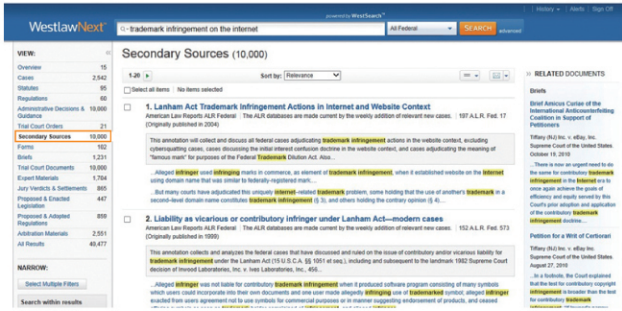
WestlawNext

powered by WestSearch

trademark infringement on the internet

All Federal

SEARCH

advanced

History | Alerts | Sign Off

VIEW:

| | |
|---|---|
| Overview | 15 |
| Cases | 2,542 |
| Statutes | 95 |
| Regulations | 60 |
| Administrative Decisions & Guidance | 10,000 |
| Trial Court Orders | 21 |
| Secondary Sources | 10,000 |
| Forms | 182 |
| Briefs | 1,231 |
| Trial Court Documents | 10,000 |
| Expert Materials | 1,764 |
| Jury Verdicts & Settlements | 865 |
| Proposed & Enacted Legislation | 477 |
| Proposed & Adopted Regulations | 859 |
| Arbitration Materials | 2,551 |
| All Results | 49,477 |

NARROW:

Select Multiple Filters

Search within results

Secondary Sources (10,000)

1-20

Sort by: Relevance

Select all items | No items selected

1. Lanham Act Trademark Infringement Actions in Internet and Website Context

American Law Reports ALR Federal | The ALR databases are made current by the weekly addition of relevant new cases. | 197 A.L.R. Fed. 17 (Originally published in 2004)

This annotation will collect and discuss all federal cases adjudicating trademark infringement actions in the website context, excluding cybersquatting cases, cases discussing the initial interest confusion doctrine in the website context, and cases adjudicating the meaning of "famous mark" for purposes of the Federal Trademark Dilution Act. Also...

...Alleged infringer used infringing marks in commerce, as element of trademark infringement, when it established website on the Internet using domain name that was similar to federally registered mark...

...But many courts have adjudicated this uniquely internet-related trademark problem, some holding that the use of another's trademark in a second-level domain name constitutes trademark infringement (§ 3), and others holding the contrary opinion (§ 4)...

2. Liability as vicarious or contributory infringer under Lanham Act—modern cases

American Law Reports ALR Federal | The ALR databases are made current by the weekly addition of relevant new cases. | 152 A.L.R. Fed. 573 (Originally published in 1999)

This annotation collects and analyzes the federal cases that have discussed and ruled on the issue of contributory and/or vicarious liability for trademark infringement under the Lanham Act (15 U.S.C.A. §§ 1051 et seq.), including and subsequent to the landmark 1982 Supreme Court decision of Inwood Laboratories, Inc. v. Ives Laboratories, Inc., 456...

...Alleged infringer was not liable for contributory trademark infringement when it produced software program consisting of many symbols which users could incorporate into their own documents and one user made allegedly infringing use of trademarked symbol; alleged infringer exacted from users agreement not to use symbols for commercial purposes or in manner suggesting endorsement of products, and ceased

RELATED DOCUMENTS

Briefs

Brief Amicus Curiae of the International Anticounterfeiting Coalition in Support of Petitioners

Tiffany (NJ) Inc. v. eBay, Inc. Supreme Court of the United States. October 19, 2010

...There is now an urgent need to do the same for contributory trademark infringement in the Internet era to once again achieve the goals of efficiency and equity served by this Court's prior adoption and application of the contributory trademark infringement doctrine...

Petition for a Writ of Certiorari

Tiffany (NJ) Inc. v. eBay, Inc. Supreme Court of the United States. August 27, 2010

...In a footnote, the Court explained that the test for contributory copyright infringement is broader than the test for contributory trademark infringement...